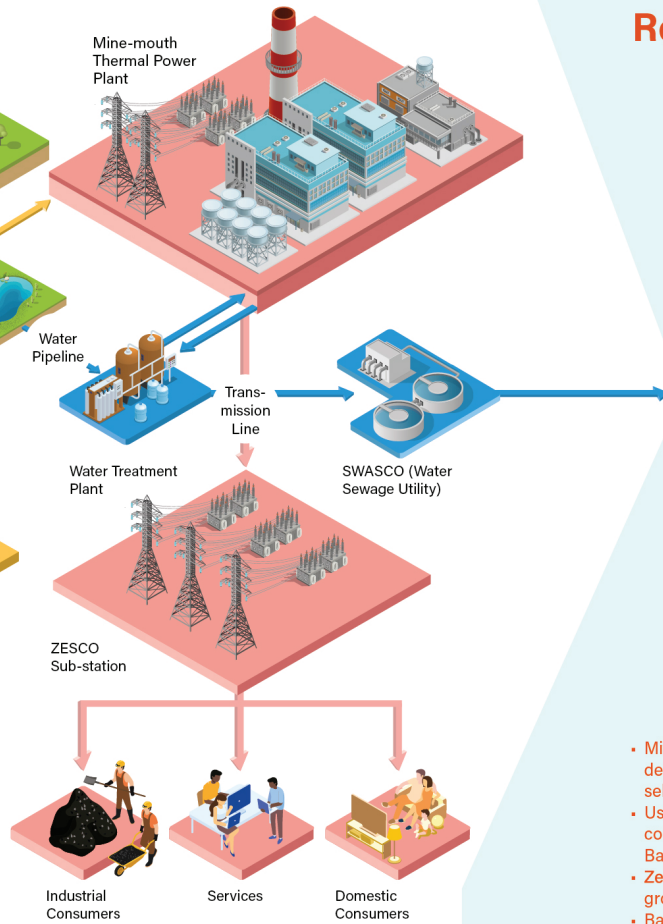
Re

Mine-mouth Thermal Power Plant

Water Pipeline

Trans-mission Line

Water Treatment Plant

SWASCO (Water Sewage Utility)

ZESCO Sub-station

Industrial Consumers

Services

Domestic Consumers

▪ Mi
de
se
▪ Us
co
Ba
▪ Ze
gr
▪ Ba